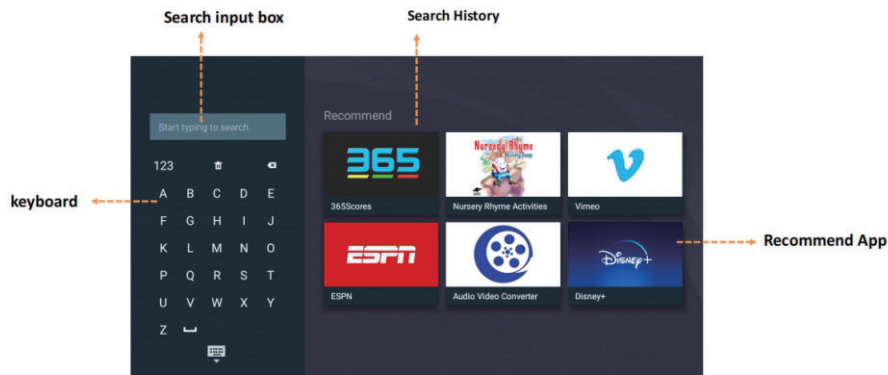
Search input box

Search History

Recommend

Start typing to search.

123

A B C D E
F G H I J
K L M N O
P Q R S T
U V W X Y
Z

keyboard

365

365Scores

Nursery Rhyme

Nursery Rhyme Activities

v

Vimeo

ESPN

ESPN

Audio Video Converter

Disney+

Disney+

Recommend App